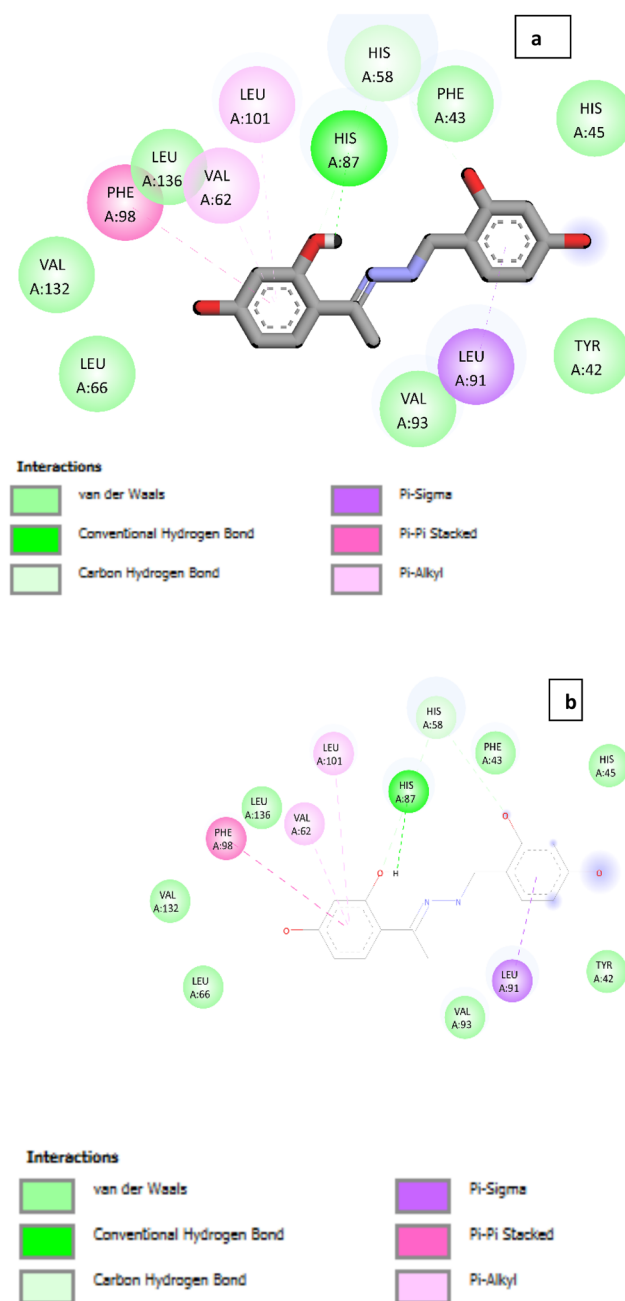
a

HIS
A:58

PHE
A:43

HIS
A:45

LEU
A:101

HIS
A:87

LEU
A:136

VAL
A:62

PHE
A:98

VAL
A:132

LEU
A:66

LEU
A:91

TYR
A:42

VAL
A:93

Interactions

van der Waals

Conventional Hydrogen Bond

Carbon Hydrogen Bond

Pi-Sigma

Pi-Pi Stacked

Pi-Alkyl

b

HIS
A:58

PHE
A:43

HIS
A:45

LEU
A:101

HIS
A:87

LEU
A:136

VAL
A:62

PHE
A:98

O

H

O

O

O

VAL
A:132

LEU
A:66

LEU
A:91

TYR
A:42

VAL
A:93

Interactions

van der Waals

Conventional Hydrogen Bond

Carbon Hydrogen Bond

Pi-Sigma

Pi-Pi Stacked

Pi-Alkyl